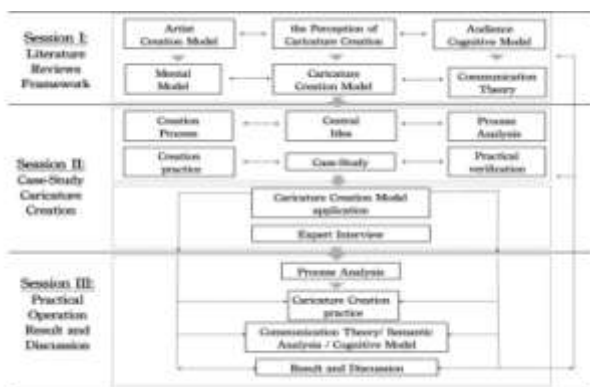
Session I: Literature Reviews Framework

Artist Creation Model

the Perception of Caricature Creation

Audience Cognitive Model

Mental Model

Caricature Creation Model

Communication Theory

Session II: Case-Study Caricature Creation

Creation Process

Central Idea

Process Analysis

Creation practice

Case-Study

Practical verification

Caricature Creation Model application

Expert Interview

Session III: Practical Operation Result and Discussion

Process Analysis

Caricature Creation practice

Communication Theory/ Semantic Analysis / Cognitive Model

Result and Discussion